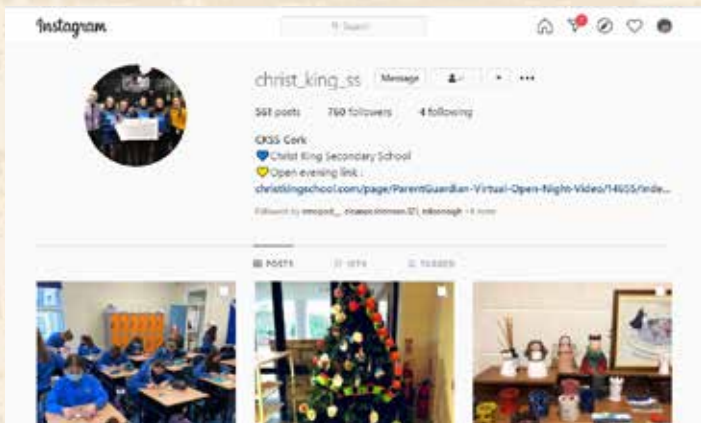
Instagram

Search

christ_king_ss Message

561 posts 760 followers 4 following

CKSS Cork
💙Christ King Secondary School
💛Open evening link :
christkingschool.com/page/ParentGuardian-Virtual-Open-Night-Video/14655/inde...

Followed by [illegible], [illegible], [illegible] + 4 more

POSTS IGTV TAGGED